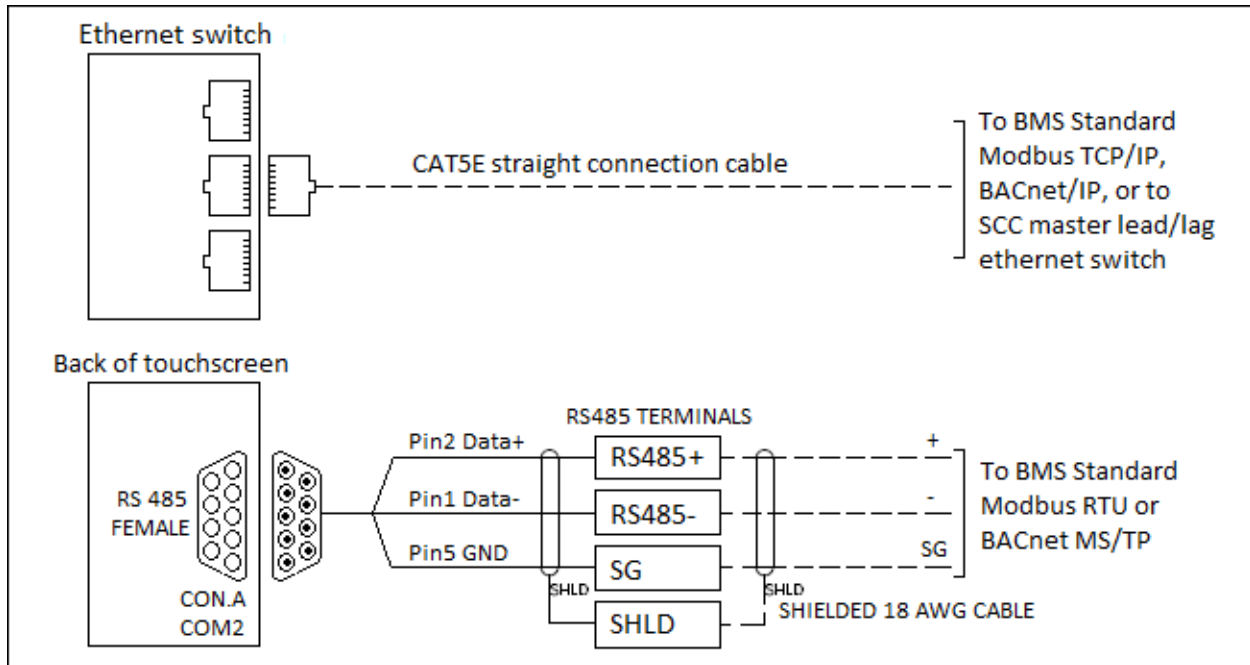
Ethernet switch

CAT5E straight connection cable

To BMS Standard Modbus TCP/IP, BACnet/IP, or to SCC master lead/lag ethernet switch

Back of touchscreen

RS 485 FEMALE

CON.A
COM2

Pin2 Data+
Pin1 Data-
Pin5 GND

RS485 TERMINALS

RS485+
RS485-
SG
SHLD

SHLD
SHLD

+
-
SG

To BMS Standard Modbus RTU or BACnet MS/TP

SHIELDED 18 AWG CABLE